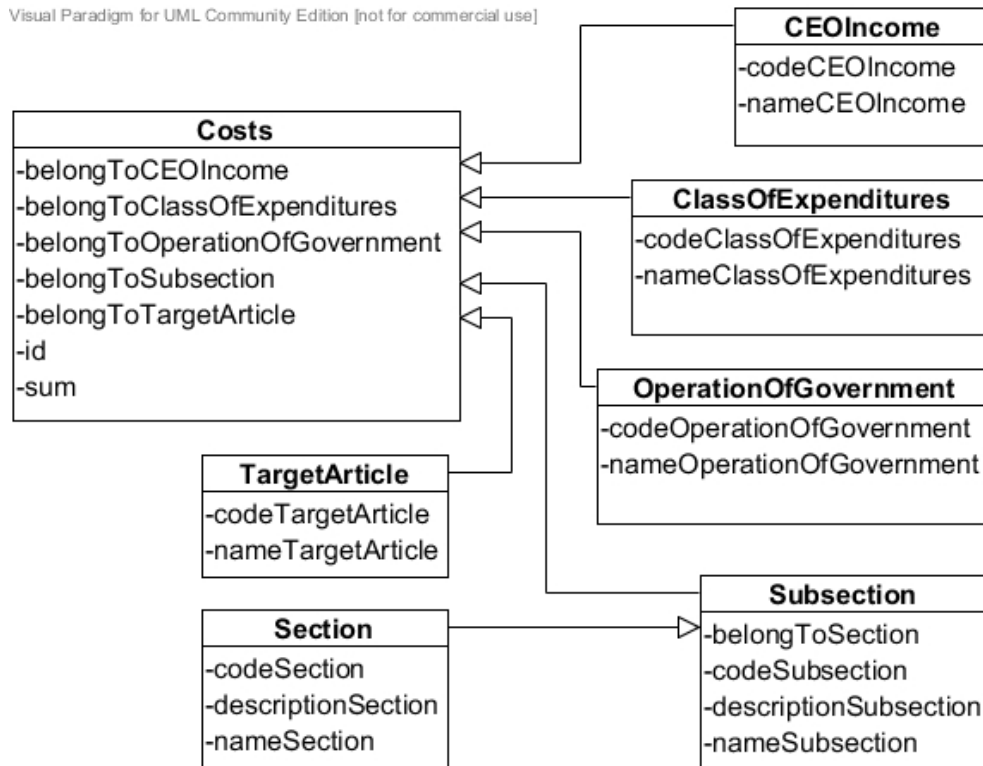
Visual Paradigm for UML Community Edition [not for commercial use]

CEOIncome
-codeCEOIncome
-nameCEOIncome

Costs
-belongToCEOIncome
-belongToClassOfExpenditures
-belongToOperationOfGovernment
-belongToSubsection
-belongToTargetArticle
-id
-sum

ClassOfExpenditures
-codeClassOfExpenditures
-nameClassOfExpenditures

OperationOfGovernment
-codeOperationOfGovernment
-nameOperationOfGovernment

TargetArticle
-codeTargetArticle
-nameTargetArticle

Section
-codeSection
-descriptionSection
-nameSection

Subsection
-belongToSection
-codeSubsection
-descriptionSubsection
-nameSubsection